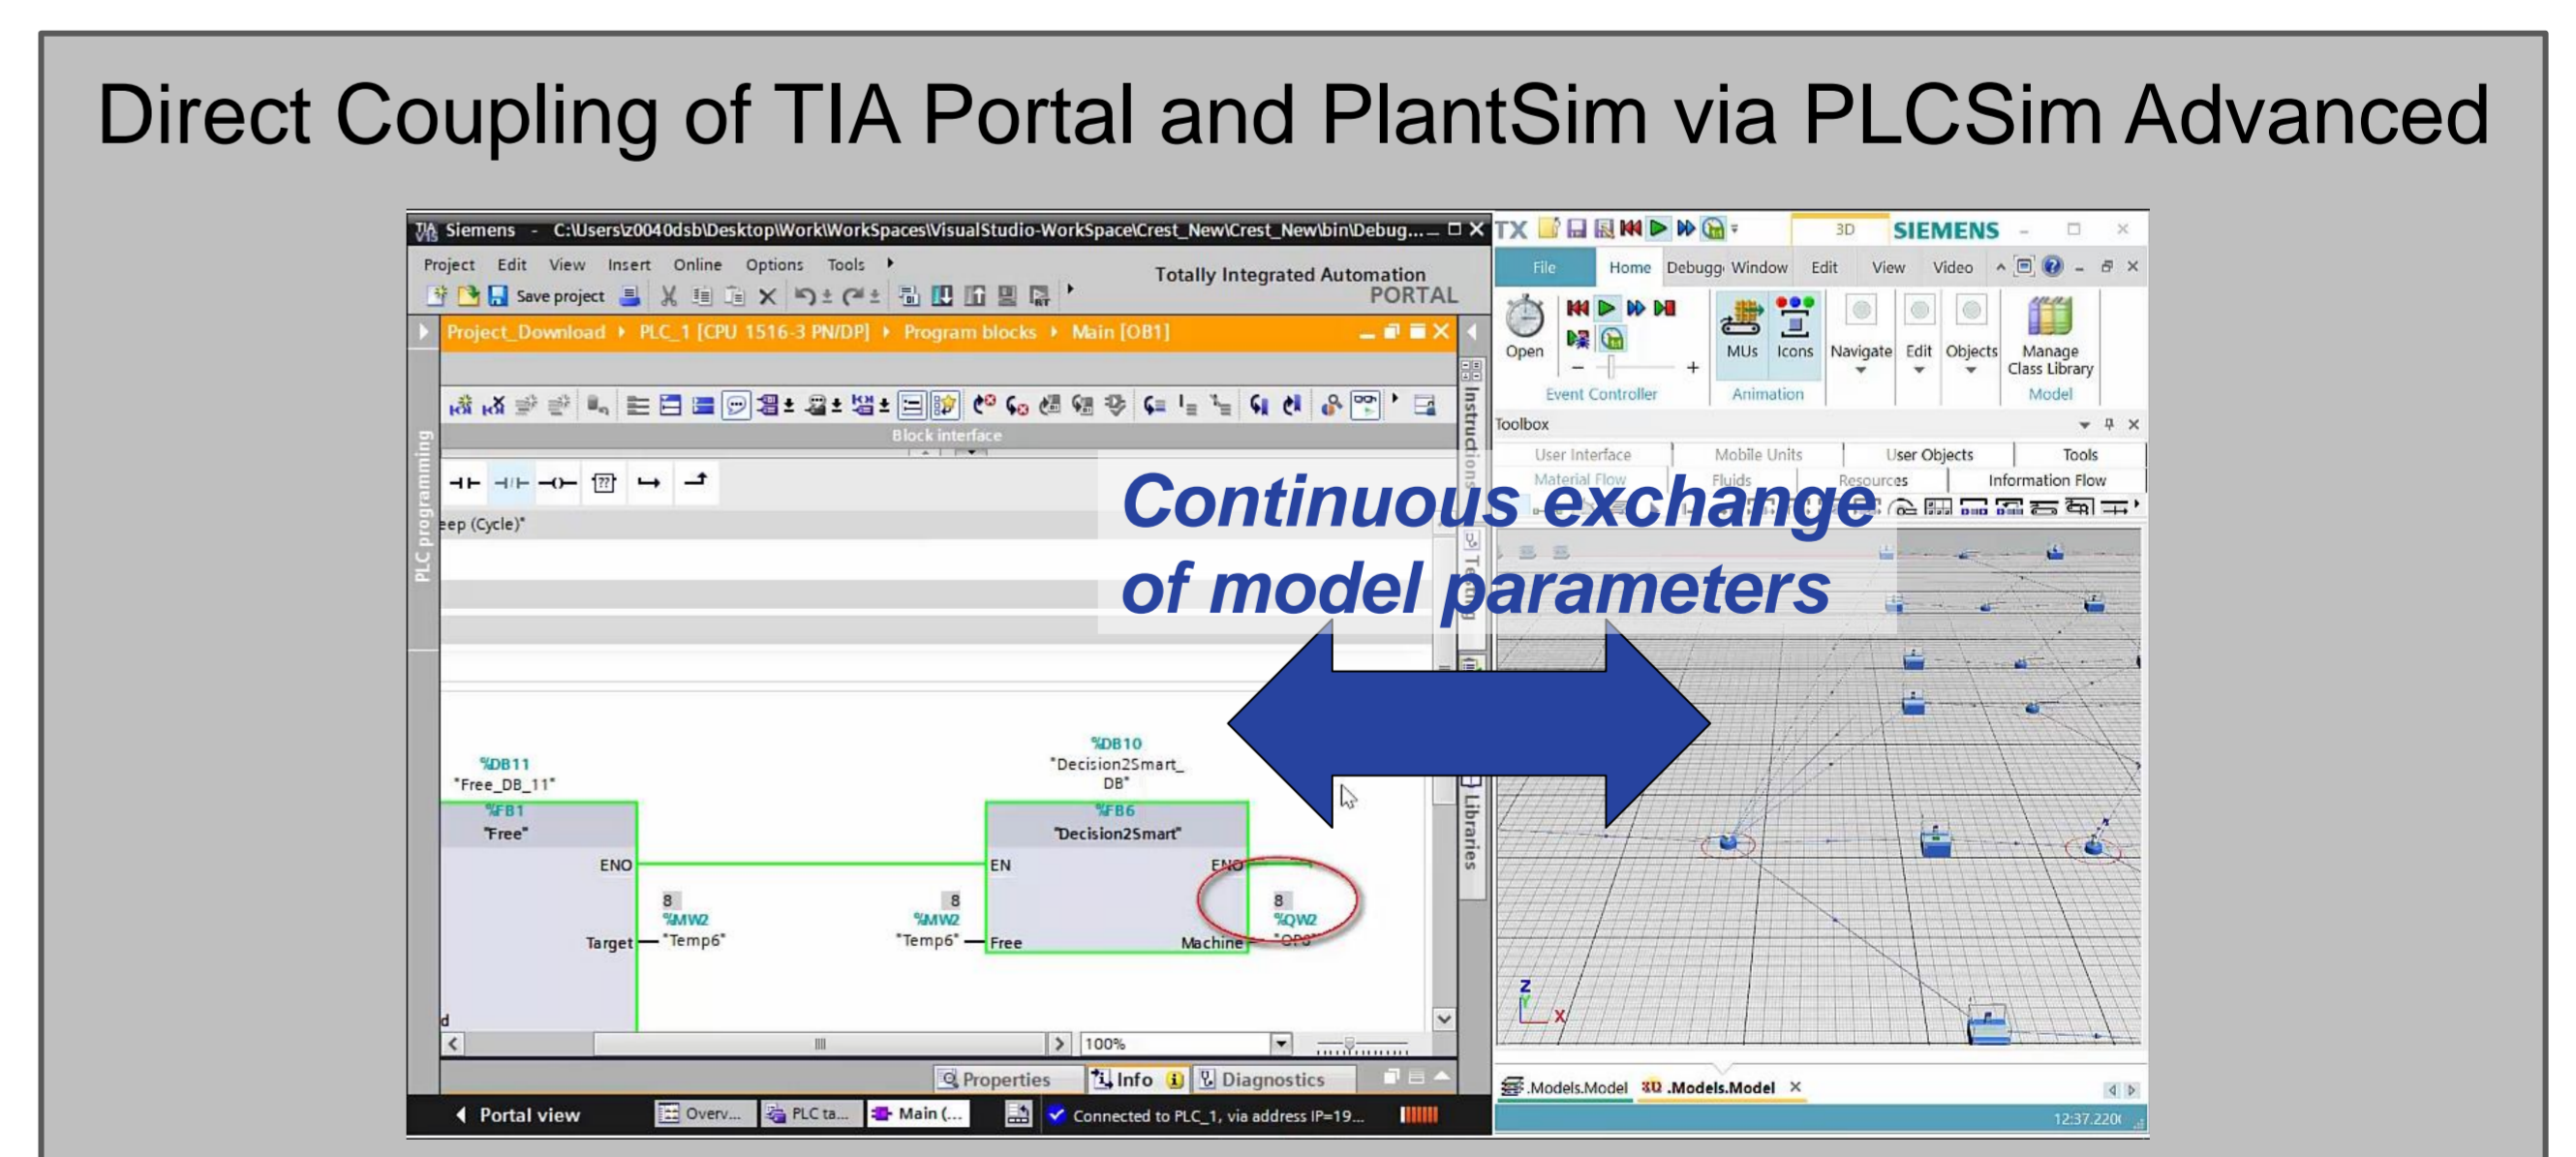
Direct Coupling of TIA Portal and PlantSim via PLCSim Advanced

Siemens - C:\Users\z0040dsb\Desktop\Work\WorkSpaces\VisualStudio-WorkSpace\Crest_New\Crest_New\bin\Debug...

Project Edit View Insert Online Options Tools

Save project

Totally Integrated Automation PORTAL

Project_Download ▸ PLC_1 [CPU 1516-3 PN/DP] ▸ Program blocks ▸ Main [OB1]

Block interface

PLC programming

eep (Cycle)"

%DB11 "Free_DB_11"

%FB1 "Free"

ENO

Target

8 %MW2 "Temp6"

8 %MW2 "Temp6"

%DB10 "Decision2Smart_DB"

%FB6 "Decision2Smart"

EN

ENO

Free

Machine

8 %QW2 "OP6"

100%

Properties Info Diagnostics

Portal view Overv... PLC ta... Main (...

Connected to PLC_1, via address IP=19...

Instructions Testing Libraries

TX 3D SIEMENS

File Home Debugg Window Edit View Video

Open Event Controller MUs Icons Animation Navigate Edit Objects Manage Class Library Model

Toolbox

User Interface Mobile Units User Objects Tools

Material Flow Fluids Resources Information Flow

Continuous exchange of model parameters

.Models.Model .Models.Model

12:37.220